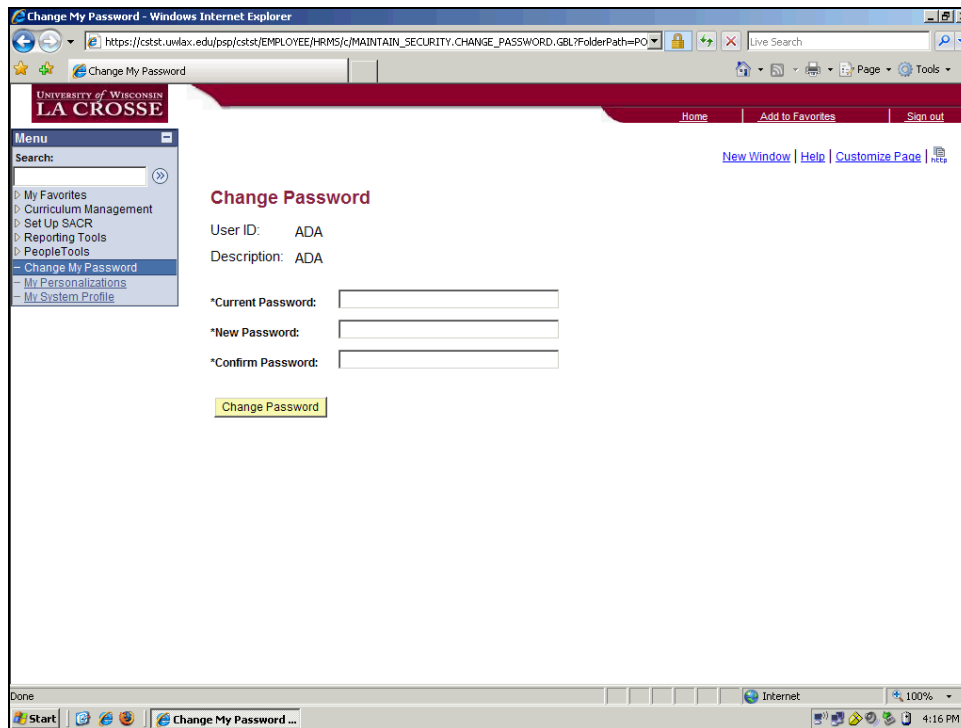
Change My Password - Windows Internet Explorer

https://cstst.uwlax.edu/psp/cstst/EMPLOYEE/HRMS/c/MAINTAIN_SECURITY.CHANGE_PASSWORD.GBL?FolderPath=PO

Live Search

Change My Password

Page ▾ Tools ▾

UNIVERSITY of WISCONSIN LA CROSSE

Home | Add to Favorites | Sign out

Menu

Search:

My Favorites
Curriculum Management
Set Up SACR
Reporting Tools
PeopleTools
– Change My Password
– My Personalizations
– My System Profile

New Window | Help | Customize Page | http

Change Password

User ID: ADA

Description: ADA

*Current Password:

*New Password:

*Confirm Password:

Change Password

Done

Internet

100%

Start

Change My Password ...

4:16 PM